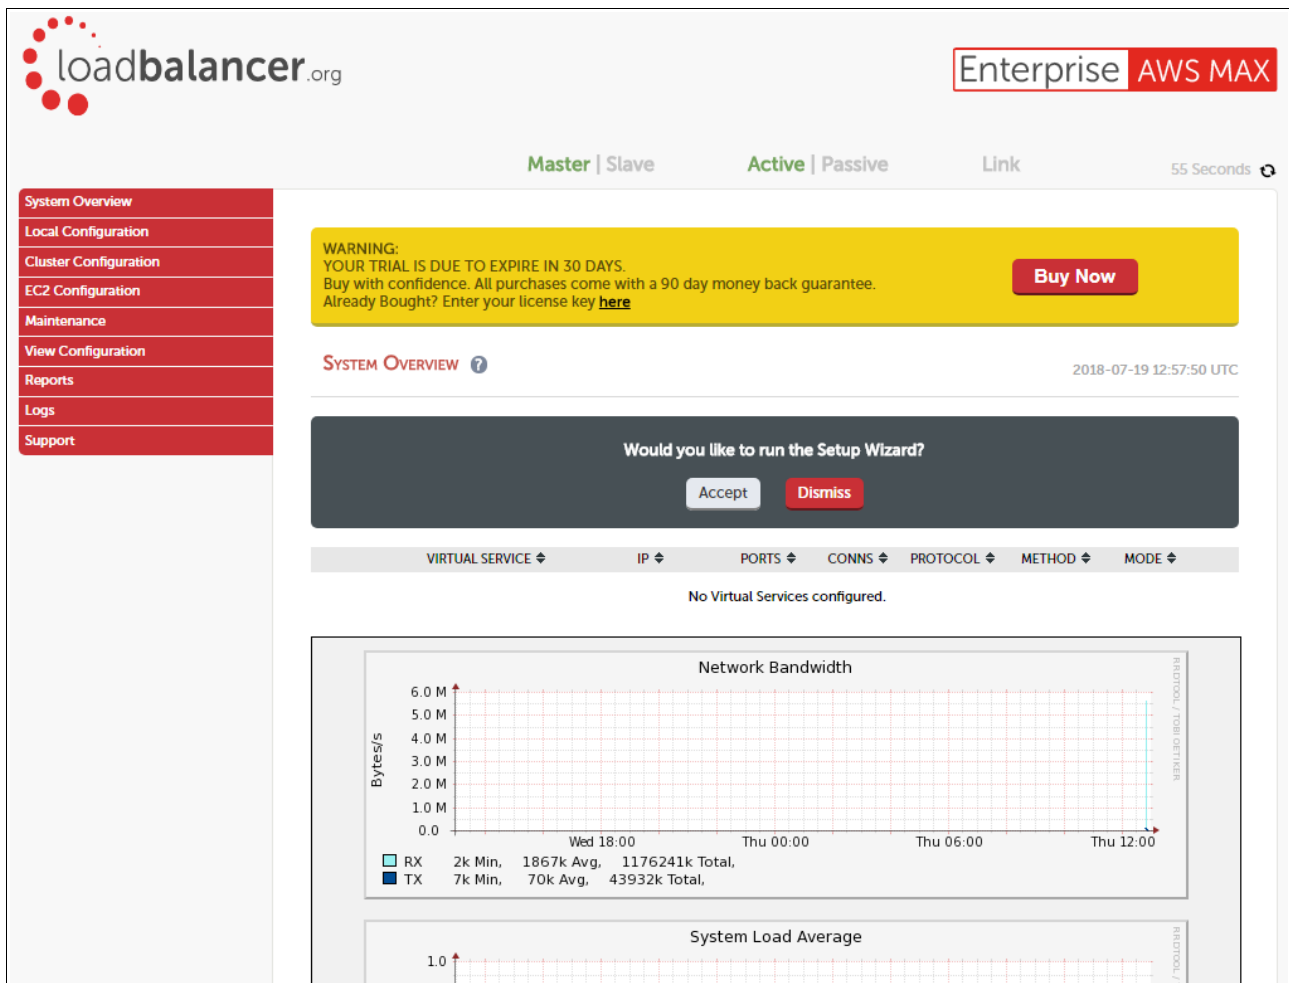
loadbalancer.org

Enterprise AWS MAX

Master | Slave Active | Passive Link 55 Seconds

System Overview
Local Configuration
Cluster Configuration
EC2 Configuration
Maintenance
View Configuration
Reports
Logs
Support

WARNING:
YOUR TRIAL IS DUE TO EXPIRE IN 30 DAYS.
Buy with confidence. All purchases come with a 90 day money back guarantee.
Already Bought? Enter your license key here

Buy Now

SYSTEM OVERVIEW

2018-07-19 12:57:50 UTC

Would you like to run the Setup Wizard?

Accept Dismiss

| VIRTUAL SERVICE | IP | PORTS | CONNS | PROTOCOL | METHOD | MODE |
|---|---|---|---|---|---|---|

No Virtual Services configured.

Network Bandwidth

RRDTOOL / TOBI OETIKER

Bytes/s

6.0 M
5.0 M
4.0 M
3.0 M
2.0 M
1.0 M
0.0

Wed 18:00 Thu 00:00 Thu 06:00 Thu 12:00

RX 2k Min, 1867k Avg, 1176241k Total,
TX 7k Min, 70k Avg, 43932k Total,

System Load Average

RRDTOOL /

1.0